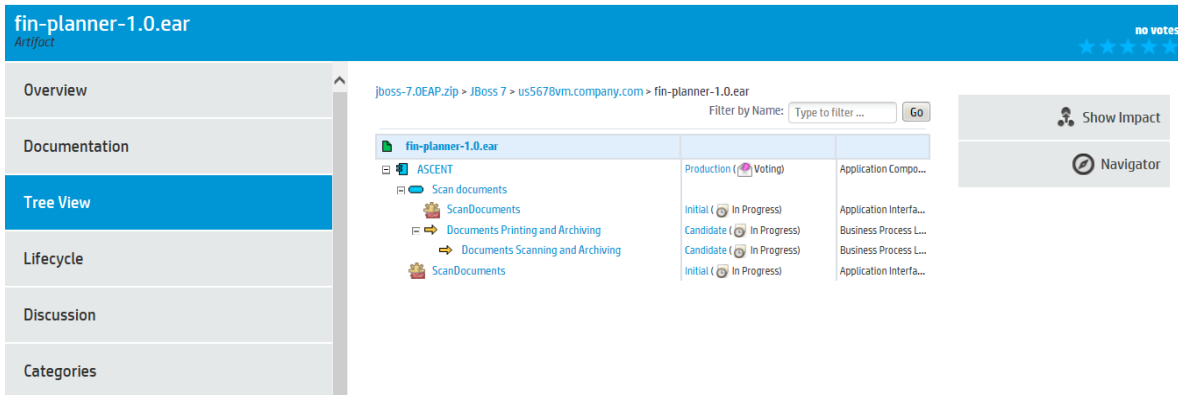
fin-planner-1.0.ear
Artifact

no votes

Overview
Documentation
Tree View
Lifecycle
Discussion
Categories

jboss-7.0EAP.zip > JBoss 7 > us5678vm.company.com > fin-planner-1.0.ear

Filter by Name: Type to filter ... Go

| fin-planner-1.0.ear | | |
|---|---|---|
| ASCENT | Production ( Voting) | Application Compo... |
| Scan documents | | |
| ScanDocuments | Initial ( In Progress) | Application Interfa... |
| Documents Printing and Archiving | Candidate ( In Progress) | Business Process L... |
| Documents Scanning and Archiving | Candidate ( In Progress) | Business Process L... |
| ScanDocuments | Initial ( In Progress) | Application Interfa... |

Show Impact
Navigator